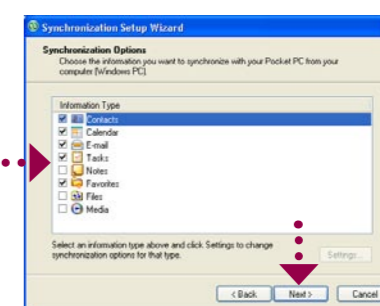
Synchronization Setup Wizard

Synchronization Options
Choose the information you want to synchronize with your Pocket PC from your computer (Windows PC).

Information Type
Contacts
Calendar
E-mail
Tasks
Notes
Favorites
Files
Media

Select an information type above and click Settings to change synchronization options for that type.

Settings...

< Back
Next >
Cancel